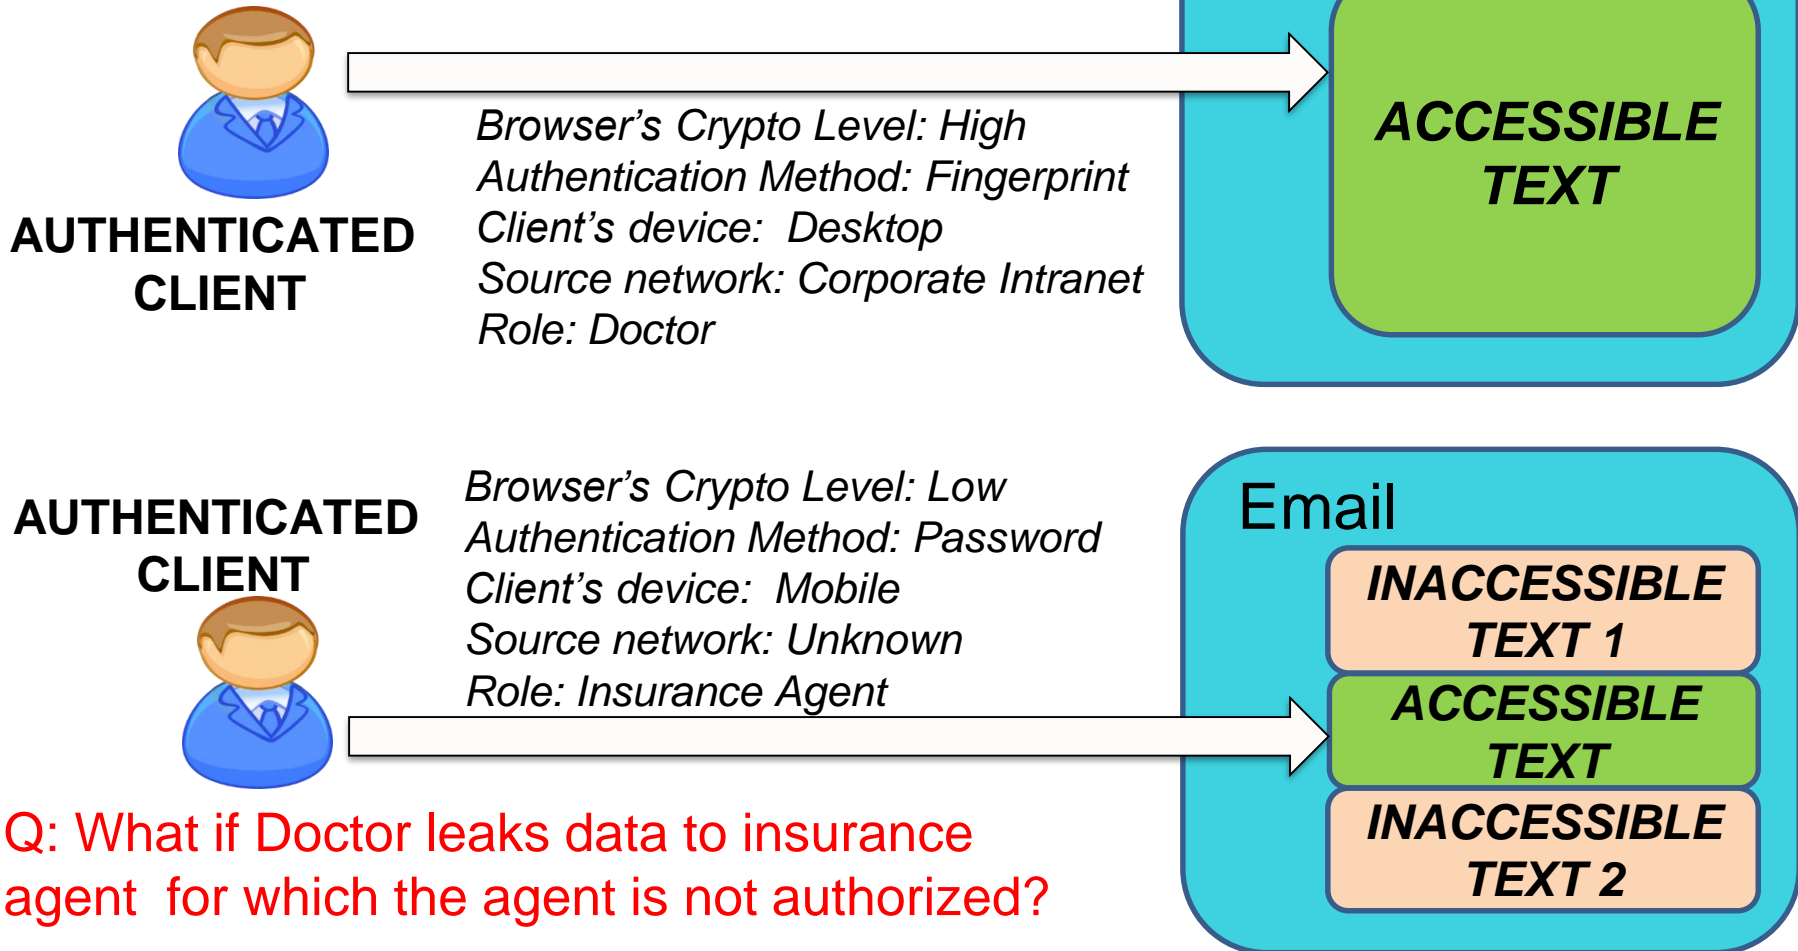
AUTHENTICATED CLIENT

Browser's Crypto Level: High
Authentication Method: Fingerprint
Client's device: Desktop
Source network: Corporate Intranet
Role: Doctor

ACCESSIBLE TEXT

AUTHENTICATED CLIENT

Browser's Crypto Level: Low
Authentication Method: Password
Client's device: Mobile
Source network: Unknown
Role: Insurance Agent

Email

INACCESSIBLE TEXT 1

ACCESSIBLE TEXT

INACCESSIBLE TEXT 2

Q: What if Doctor leaks data to insurance agent for which the agent is not authorized?